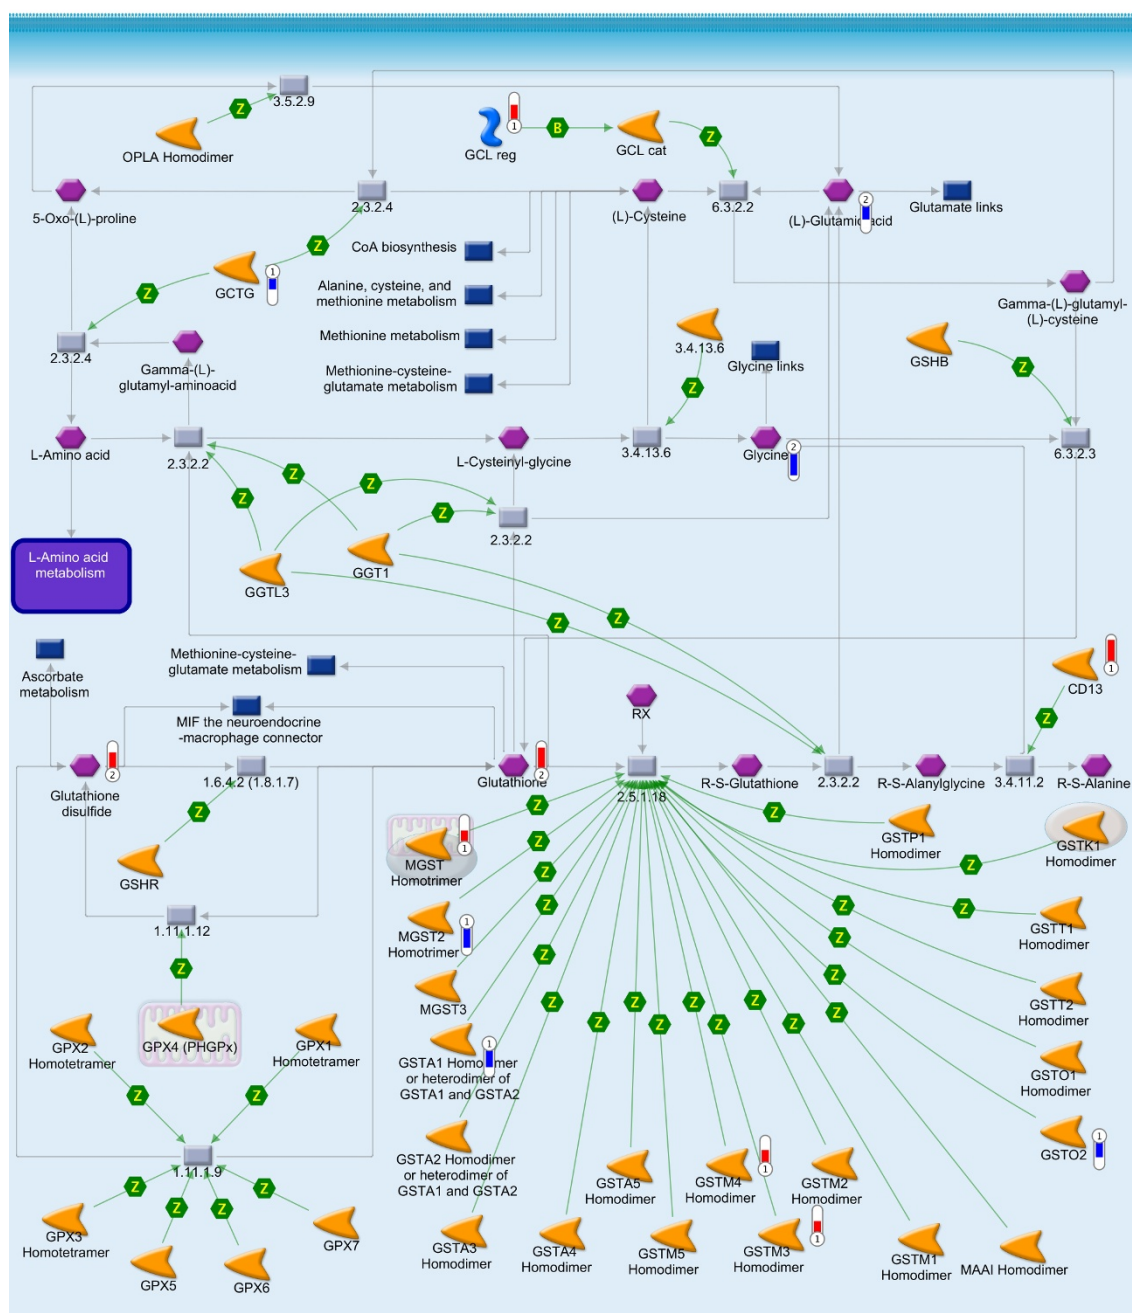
3.5.2.9
Z
OPLA Homodimer
1
GCL reg
B
GCL cat
Z
5-Oxo-(L)-proline
2.3.2.4
(L)-Cysteine
6.3.2.2
(L)-Glutamic acid
2
Glutamate links
CoA biosynthesis
Z
GCTG
1
Z
Alanine, cysteine, and methionine metabolism
Methionine metabolism
Methionine-cysteine-glutamate metabolism
Gamma-(L)-glutamyl-(L)-cysteine
2.3.2.4
Gamma-(L)-glutamyl-aminoacid
3.4.13.6
Glycine links
GSHB
Z
Z
L-Amino acid
2.3.2.2
L-Cysteinyl-glycine
3.4.13.6
Glycine
2
6.3.2.3
Z
Z
Z
Z
2.3.2.2
L-Amino acid metabolism
GGT1
GGTL3
Z
Z
Ascorbate metabolism
Methionine-cysteine-glutamate metabolism
1
CD13
MIF the neuroendocrine -macrophage connector
RX
Z
Glutathione disulfide
2
1.6.4.2 (1.8.1.7)
Glutathione
2
2.5.1.18
R-S-Glutathione
2.3.2.2
R-S-Alanylglycine
3.4.11.2
R-S-Alanine
Z
Z
Z
GSTP1 Homodimer
GSTK1 Homodimer
MGST Homotrimer
1
Z
GSHR
Z
Z
Z
GSTT1 Homodimer
1.11.1.12
MGST2 Homotrimer
1
Z
Z
Z
MGST3
Z
GSTT2 Homodimer
Z
Z
Z
Z
Z
Z
Z
GPX4 (PHGPx)
GPX2 Homotetramer
GPX1 Homotetramer
GSTA1 Homodimer or heterodimer of GSTA1 and GSTA2
1
Z
GSTO1 Homodimer
Z
Z
GSTO2
1
GSTA2 Homodimer or heterodimer of GSTA1 and GSTA2
1.11.1.9
GSTA5 Homodimer
GSTM4 Homodimer
1
GSTM2 Homodimer
Z
Z
Z
Z
GPX3 Homotetramer
GPX7
GSTA3 Homodimer
GSTA4 Homodimer
GSTM5 Homodimer
GSTM3 Homodimer
1
GSTM1 Homodimer
MAAI Homodimer
GPX5
GPX6